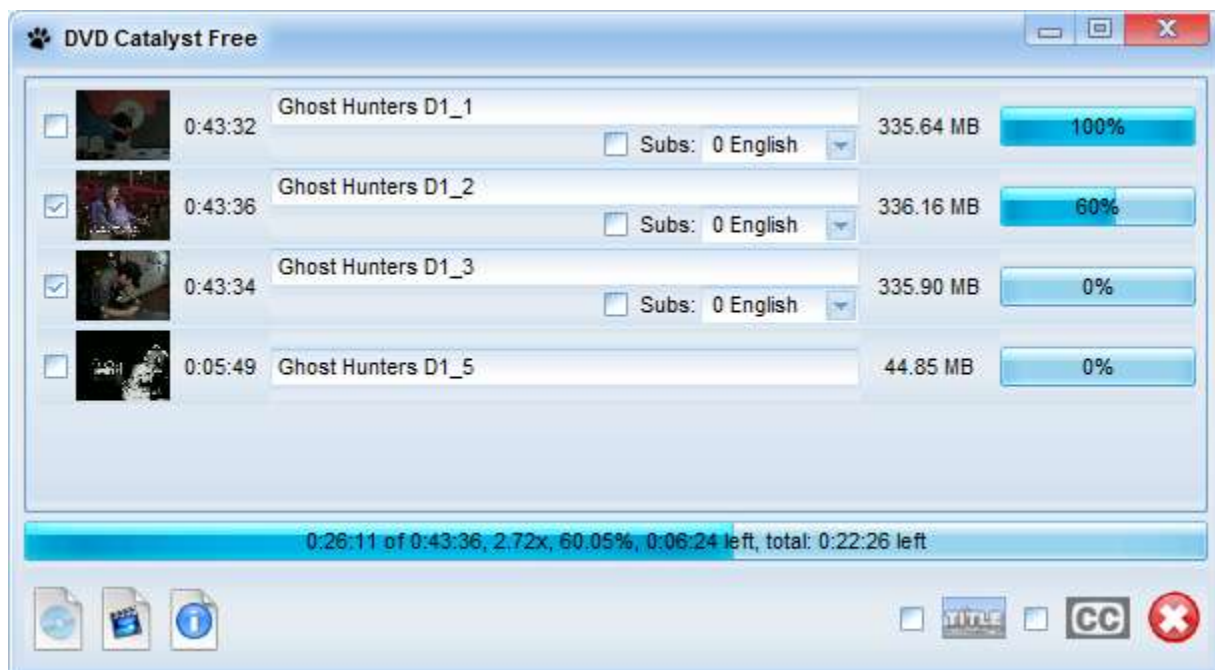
DVD Catalyst Free

0:43:32 Ghost Hunters D1_1
Subs: 0 English
335.64 MB 100%

0:43:36 Ghost Hunters D1_2
Subs: 0 English
336.16 MB 60%

0:43:34 Ghost Hunters D1_3
Subs: 0 English
335.90 MB 0%

0:05:49 Ghost Hunters D1_5
44.85 MB 0%

0:26:11 of 0:43:36, 2.72x, 60.05%, 0:06:24 left, total: 0:22:26 left

TITLE CC